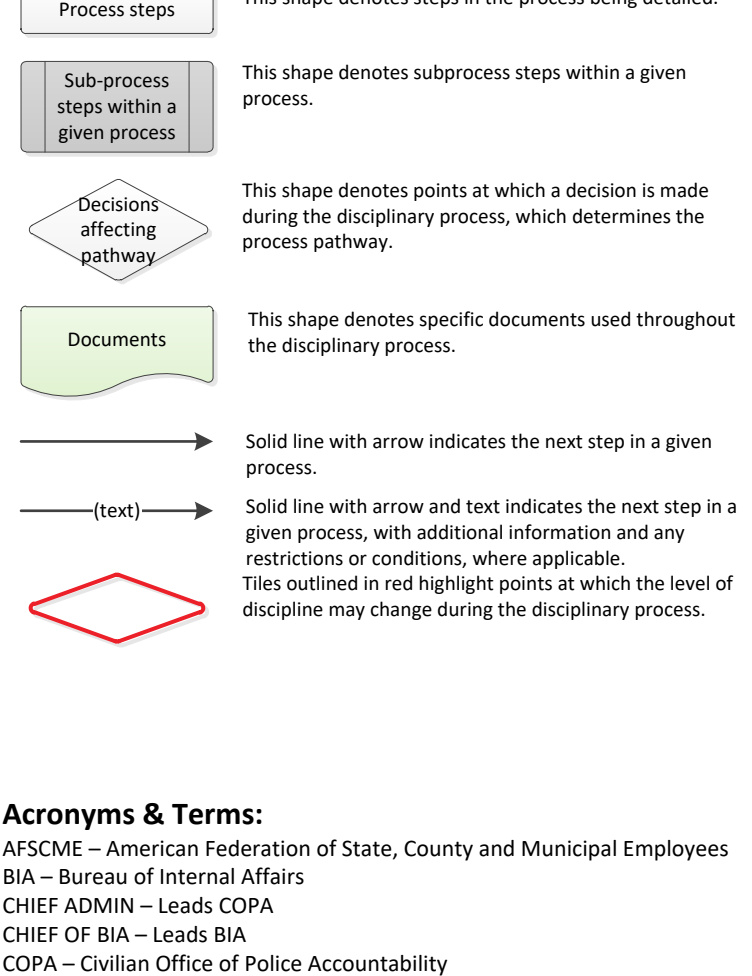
Process steps

This shape denotes steps in the process being detailed.

Sub-process steps within a given process

This shape denotes subprocess steps within a given process.

Decisions affecting pathway

This shape denotes points at which a decision is made during the disciplinary process, which determines the process pathway.

Documents

This shape denotes specific documents used throughout the disciplinary process.

Solid line with arrow indicates the next step in a given process.

(text)

Solid line with arrow and text indicates the next step in a given process, with additional information and any restrictions or conditions, where applicable.

Tiles outlined in red highlight points at which the level of discipline may change during the disciplinary process.

Acronyms & Terms:

AFSCME – American Federation of State, County and Municipal Employees
BIA – Bureau of Internal Affairs
CHIEF ADMIN – Leads COPA
CHIEF OF BIA – Leads BIA
COPA – Civilian Office of Police Accountability